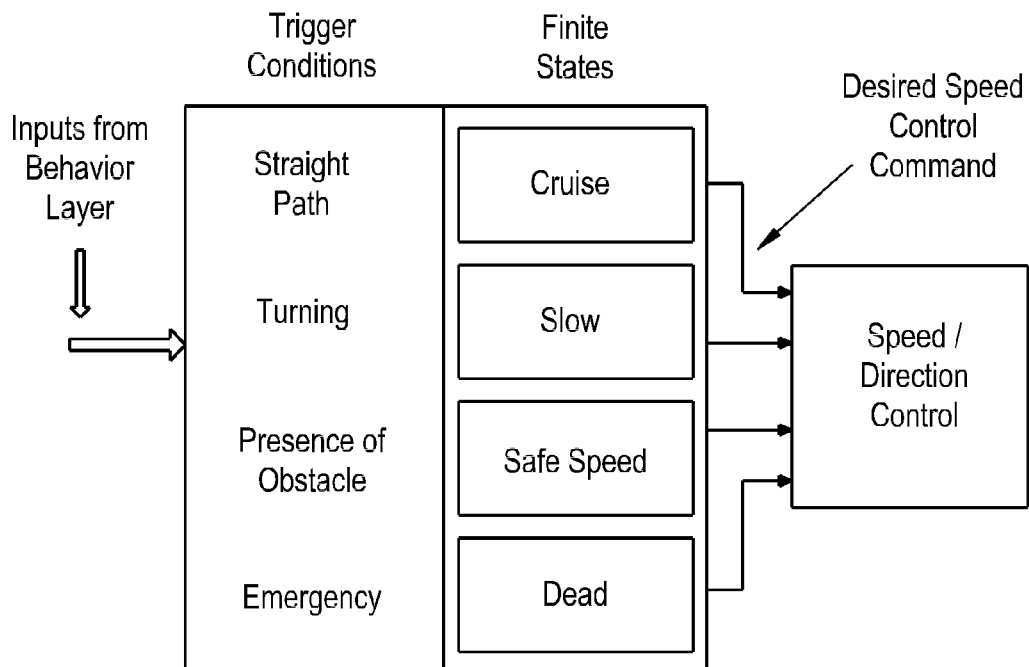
Trigger Conditions

Finite States

Desired Speed Control Command

Inputs from Behavior Layer

Straight Path

Cruise

Turning

Slow

Speed / Direction Control

Presence of Obstacle

Safe Speed

Emergency

Dead